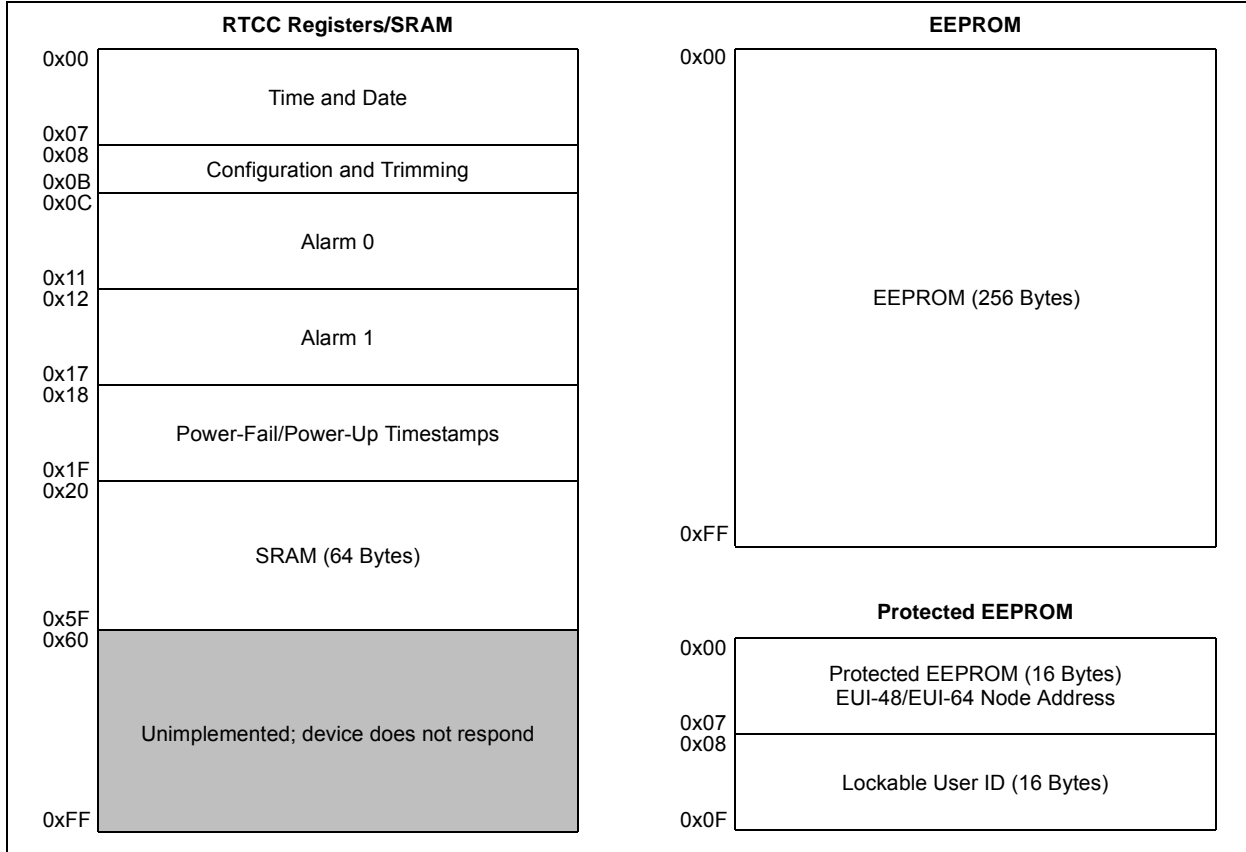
RTCC Registers/SRAM

0x00
Time and Date
0x07
0x08
Configuration and Trimming
0x0B
0x0C
Alarm 0
0x11
0x12
Alarm 1
0x17
0x18
Power-Fail/Power-Up Timestamps
0x1F
0x20
SRAM (64 Bytes)
0x5F
0x60
Unimplemented; device does not respond
0xFF

EEPROM

0x00
EEPROM (256 Bytes)
0xFF

Protected EEPROM

0x00
Protected EEPROM (16 Bytes)
EUI-48/EUI-64 Node Address
0x07
0x08
Lockable User ID (16 Bytes)
0x0F